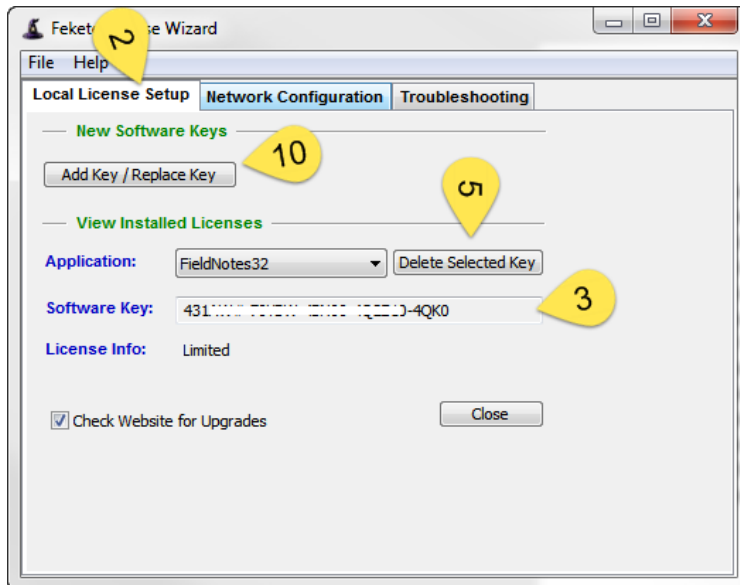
Feket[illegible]se Wizard

File Help

Local License Setup | Network Configuration | Troubleshooting

New Software Keys

Add Key / Replace Key

View Installed Licenses

Application: FieldNotes32

Delete Selected Key

Software Key: 431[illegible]-4QK0

License Info: Limited

Check Website for Upgrades

Close

2

10

5

3